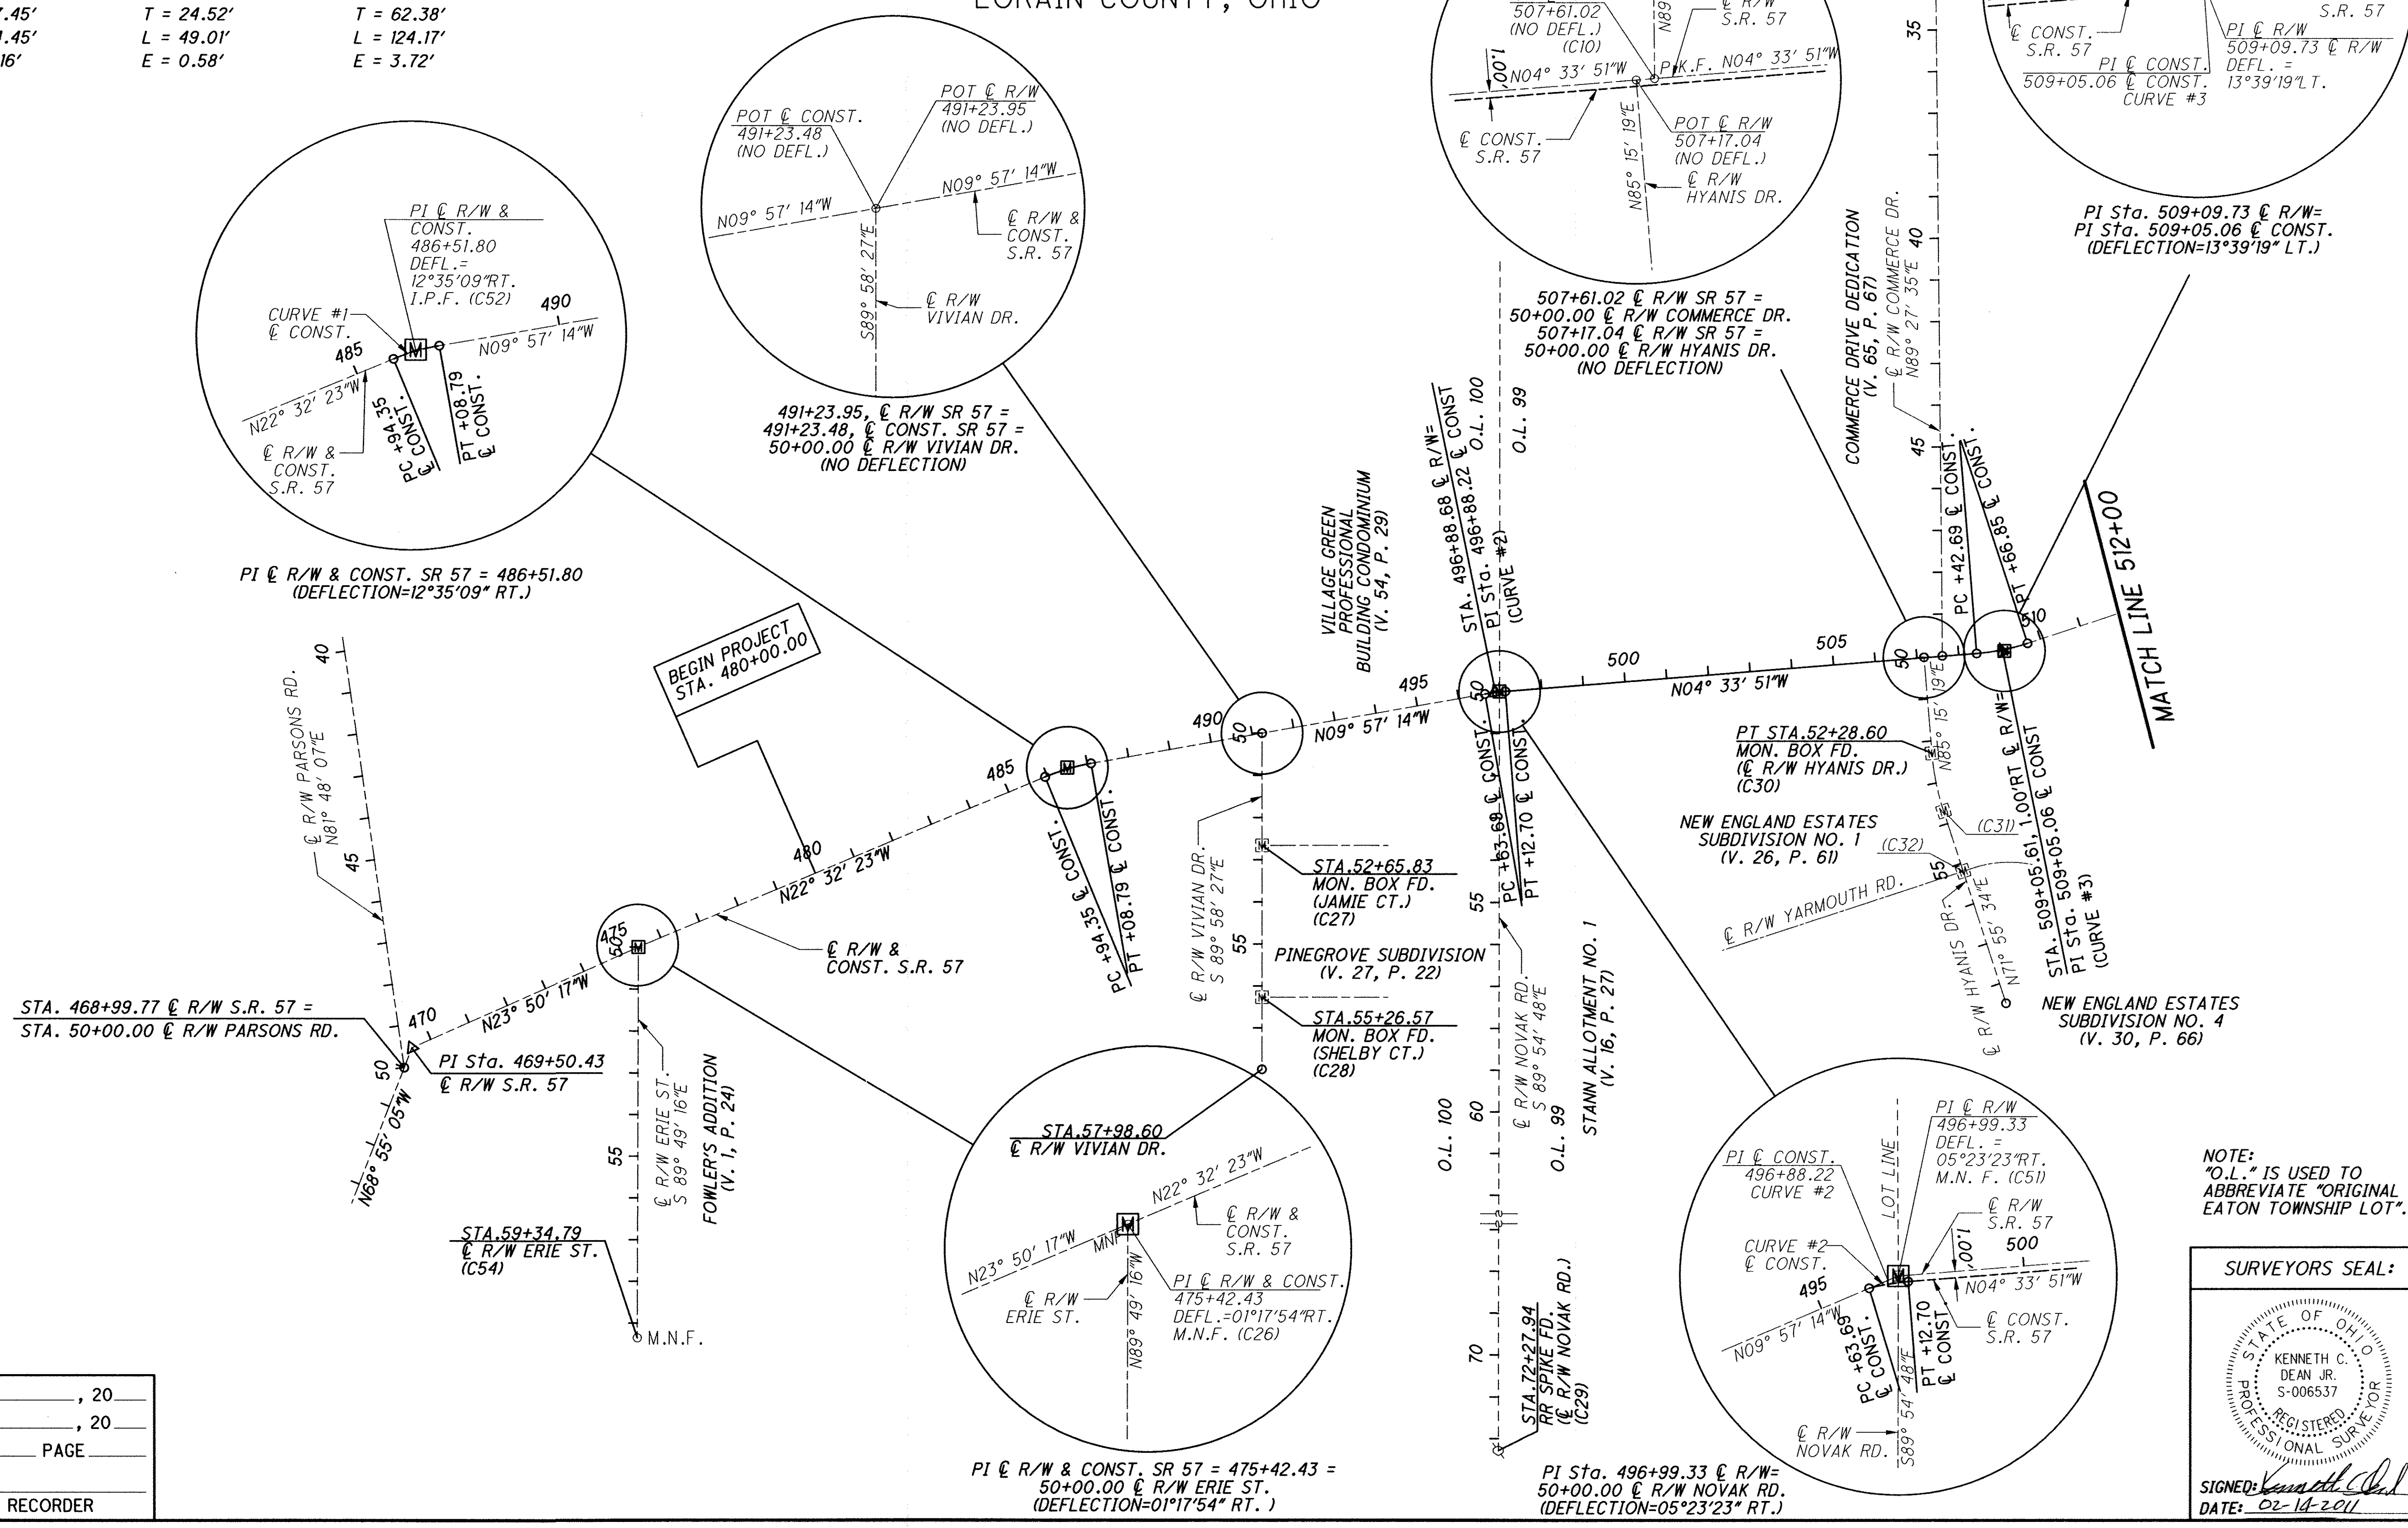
.45′
.45′
16′

T = 24.52′
L = 49.01′
E = 0.58′

T = 62.38′
L = 124.17′
E = 3.72′

LORAIN COUNTY, OHIO

PI ℄ R/W & CONST. 486+51.80 DEFL.= 12°35′09″RT. I.P.F. (C52)
CURVE #1 ℄ CONST.
485
490
N09° 57′ 14″W
N22° 32′ 23″W
℄ R/W & CONST. S.R. 57
PC +94.35 ℄ CONST.
PT +08.79 ℄ CONST.

PI ℄ R/W & CONST. SR 57 = 486+51.80 (DEFLECTION=12°35′09″ RT.)

POT ℄ CONST. 491+23.48 (NO DEFL.)
POT ℄ R/W 491+23.95 (NO DEFL.)
N09° 57′ 14″W
N09° 57′ 14″W
℄ R/W & CONST. S.R. 57
S89° 58′ 27″E
℄ R/W VIVIAN DR.

491+23.95, ℄ R/W SR 57 = 491+23.48, ℄ CONST. SR 57 = 50+00.00 ℄ R/W VIVIAN DR. (NO DEFLECTION)

507+61.02 (NO DEFL.) (C10)
℄ R/W S.R. 57
N89
1.00′
N04° 33′ 51″W
P.K.F. N04° 33′ 51″W
℄ CONST. S.R. 57
POT ℄ R/W 507+17.04 (NO DEFL.)
N85° 15′ 19″E
℄ R/W HYANIS DR.

507+61.02 ℄ R/W SR 57 = 50+00.00 ℄ R/W COMMERCE DR. 507+17.04 ℄ R/W SR 57 = 50+00.00 ℄ R/W HYANIS DR. (NO DEFLECTION)

35
℄ CONST. S.R. 57
S.R. 57
PI ℄ R/W 509+09.73 ℄ R/W
PI ℄ CONST. 509+05.06 ℄ CONST. CURVE #3
DEFL. = 13°39′19″LT.

PI Sta. 509+09.73 ℄ R/W= PI Sta. 509+05.06 ℄ CONST. (DEFLECTION=13°39′19″ LT.)

COMMERCE DRIVE DEDICATION (V. 65, P. 67)
℄ R/W COMMERCE DR. N89° 27′ 35″E
40
45
PC +42.69 ℄ CONST.
PT +66.85 ℄ CONST.
510
MATCH LINE 512+00

VILLAGE GREEN PROFESSIONAL BUILDING CONDOMINIUM (V. 54, P. 29)
STA. 496+88.68 ℄ R/W= PI Sta. 496+88.22 ℄ CONST (CURVE #2)
O.L. 100
O.L. 99

BEGIN PROJECT STA. 480+00.00

40
℄ R/W PARSONS RD. N81° 48′ 07″E
45
STA. 468+99.77 ℄ R/W S.R. 57 = STA. 50+00.00 ℄ R/W PARSONS RD.
50
470
N68° 55′ 05″W
N23° 50′ 17″W
PI Sta. 469+50.43 ℄ R/W S.R. 57
475
50
480
N22° 32′ 23″W
℄ R/W & CONST. S.R. 57
485
PC +94.35 ℄ CONST.
PT +08.79 ℄ CONST.
490
50
N09° 57′ 14″W
495
50
500
N04° 33′ 51″W
505
50

℄ R/W VIVIAN DR. S 89° 58′ 27″E
55
STA.52+65.83 MON. BOX FD. (JAMIE CT.) (C27)
PINEGROVE SUBDIVISION (V. 27, P. 22)
STA.55+26.57 MON. BOX FD. (SHELBY CT.) (C28)
PC +63.69 ℄ CONST.
PT +12.70 ℄ CONST.
55
℄ R/W NOVAK RD. S 89° 54′ 48″E
STANN ALLOTMENT NO. 1 (V. 16, P. 27)
O.L. 100
60
O.L. 99
70
STA.72+27.94 RR SPIKE FD. (℄ R/W NOVAK RD.) (C29)

PT STA.52+28.60 MON. BOX FD. (℄ R/W HYANIS DR.) (C30)
N85° 15′ 19″E
NEW ENGLAND ESTATES SUBDIVISION NO. 1 (V. 26, P. 61)
(C31)
(C32)
℄ R/W YARMOUTH RD.
55
℄ R/W HYANIS DR. N71° 55′ 34″E
STA. 509+05.61, 1.00′RT ℄ R/W= PI Sta. 509+05.06 ℄ CONST (CURVE #3)
NEW ENGLAND ESTATES SUBDIVISION NO. 4 (V. 30, P. 66)

℄ R/W ERIE ST. S 89° 49′ 16″E
55
FOWLER'S ADDITION (V. 1, P. 24)
STA.59+34.79 ℄ R/W ERIE ST. (C54)
M.N.F.

STA.57+98.60 ℄ R/W VIVIAN DR.
N22° 32′ 23″W
N23° 50′ 17″W
MNF
℄ R/W & CONST. S.R. 57
℄ R/W ERIE ST.
N89° 49′ 16″W
PI ℄ R/W & CONST. 475+42.43 DEFL.=01°17′54″RT. M.N.F. (C26)

PI ℄ R/W & CONST. SR 57 = 475+42.43 = 50+00.00 ℄ R/W ERIE ST. (DEFLECTION=01°17′54″ RT. )

PI ℄ CONST. 496+88.22 CURVE #2
LOT LINE
PI ℄ R/W 496+99.33 DEFL. = 05°23′23″RT. M.N. F. (C51)
℄ R/W S.R. 57
1.00′
500
CURVE #2 ℄ CONST.
495
N04° 33′ 51″W
N09° 57′ 14″W
PC +63.69 ℄ CONST.
PT +12.70 ℄ CONST
S89° 54′ 48″E
℄ CONST. S.R. 57
℄ R/W NOVAK RD.

PI Sta. 496+99.33 ℄ R/W= 50+00.00 ℄ R/W NOVAK RD. (DEFLECTION=05°23′23″ RT.)

NOTE: "O.L." IS USED TO ABBREVIATE "ORIGINAL EATON TOWNSHIP LOT".

SURVEYORS SEAL:
STATE OF OHIO KENNETH C. DEAN JR. S-006537 REGISTERED PROFESSIONAL SURVEYOR
SIGNED: Kenneth C. Dean
DATE: 02-14-2011

, 20
, 20
PAGE
RECORDER